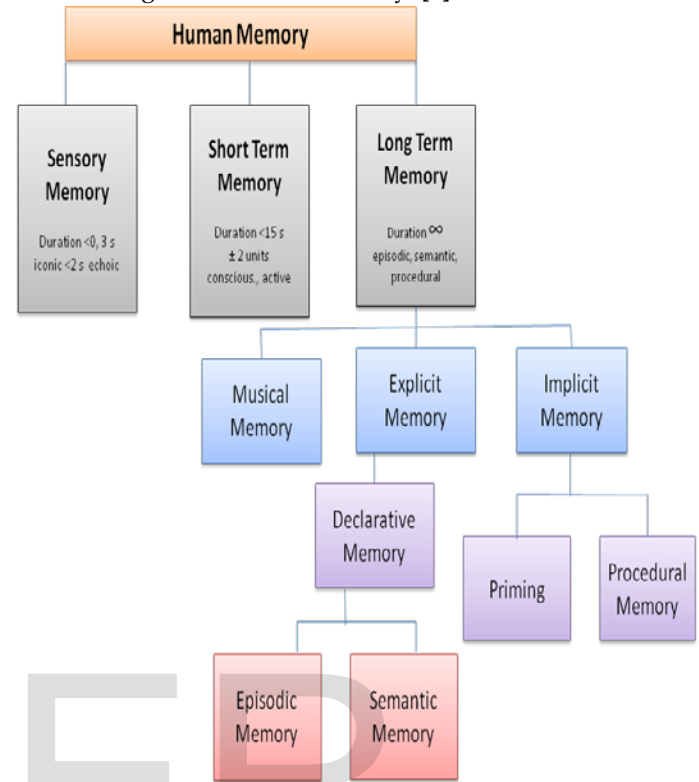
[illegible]

Human Memory

Sensory Memory

Duration <0, 3 s iconic <2 s echoic

Short Term Memory

Duration <15 s ± 2 units conscious., active

Long Term Memory

Duration $\infty$ episodic, semantic, procedural

Musical Memory

Explicit Memory

Implicit Memory

Declarative Memory

Priming

Procedural Memory

Episodic Memory

Semantic Memory